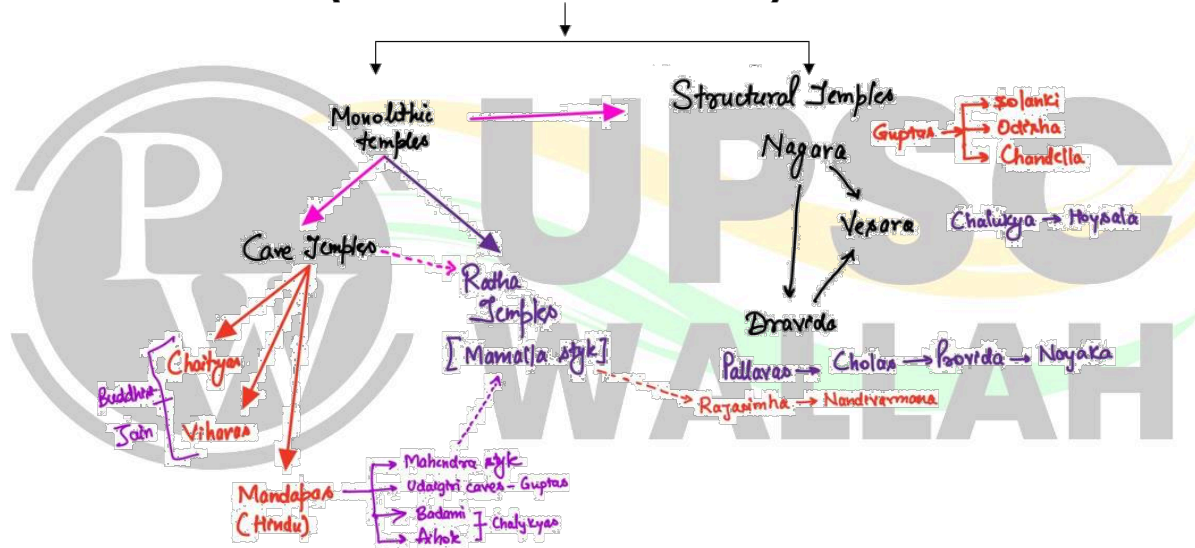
Monolithic temples

Structural Temples

Guptas → Solanki → Odisha → Chandella

Nagara

Vesara

Chalukya → Hoysala

Cave Temples

Ratha Temples [Mamalla style]

Dravida

Pallavas → Cholas → Pandya → Nayaka

Rajasimha → Nandivarmana

Chaityas

Buddhist

Jain

Viharas

Mandapas (Hindu)

Mahendra style

Udaigiri caves - Guptas

Badami
Aihole ] Chalukyas

UPSC WALLAH